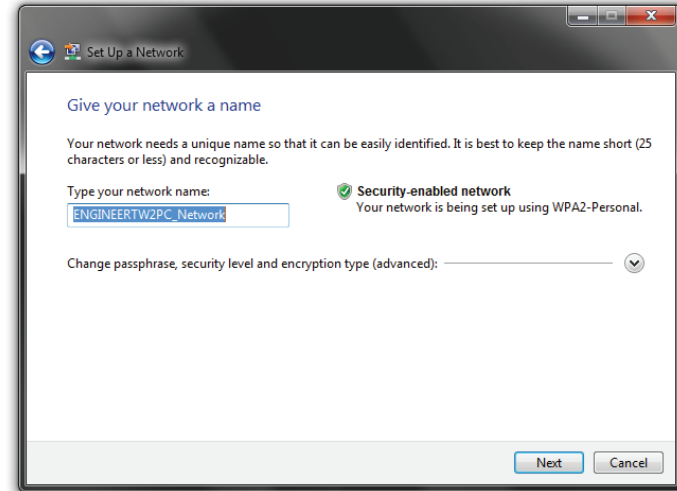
Set Up a Network

Give your network a name

Your network needs a unique name so that it can be easily identified. It is best to keep the name short (25 characters or less) and recognizable.

Type your network name:

ENGINEERTW2PC_Network

Security-enabled network
Your network is being set up using WPA2-Personal.

Change passphrase, security level and encryption type (advanced):

Next

Cancel